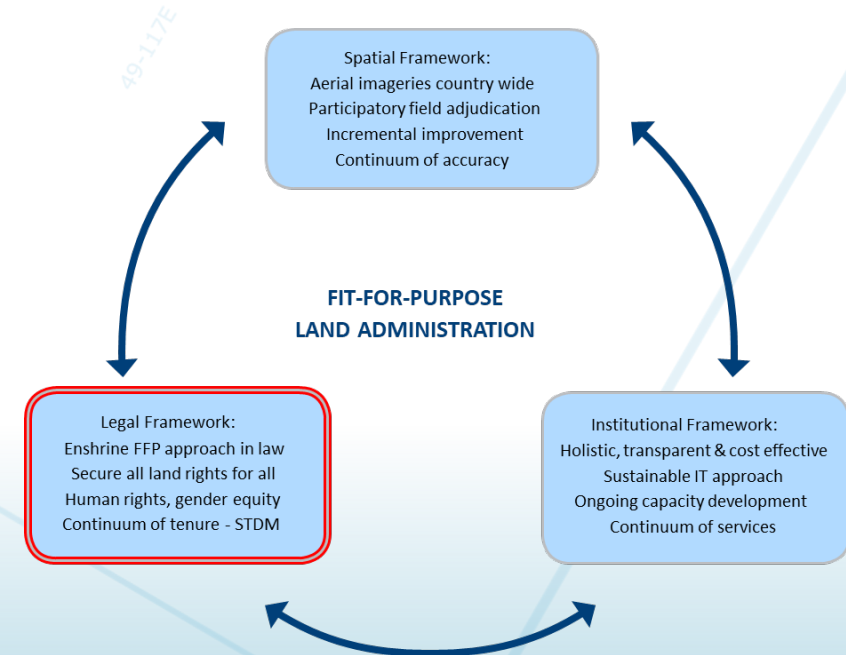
49-117E

Spatial Framework:
Aerial imageries country wide
Participatory field adjudication
Incremental improvement
Continuum of accuracy

FIT-FOR-PURPOSE
LAND ADMINISTRATION

Legal Framework:
Enshrine FFP approach in law
Secure all land rights for all
Human rights, gender equity
Continuum of tenure - STDM

Institutional Framework:
Holistic, transparent & cost effective
Sustainable IT approach
Ongoing capacity development
Continuum of services